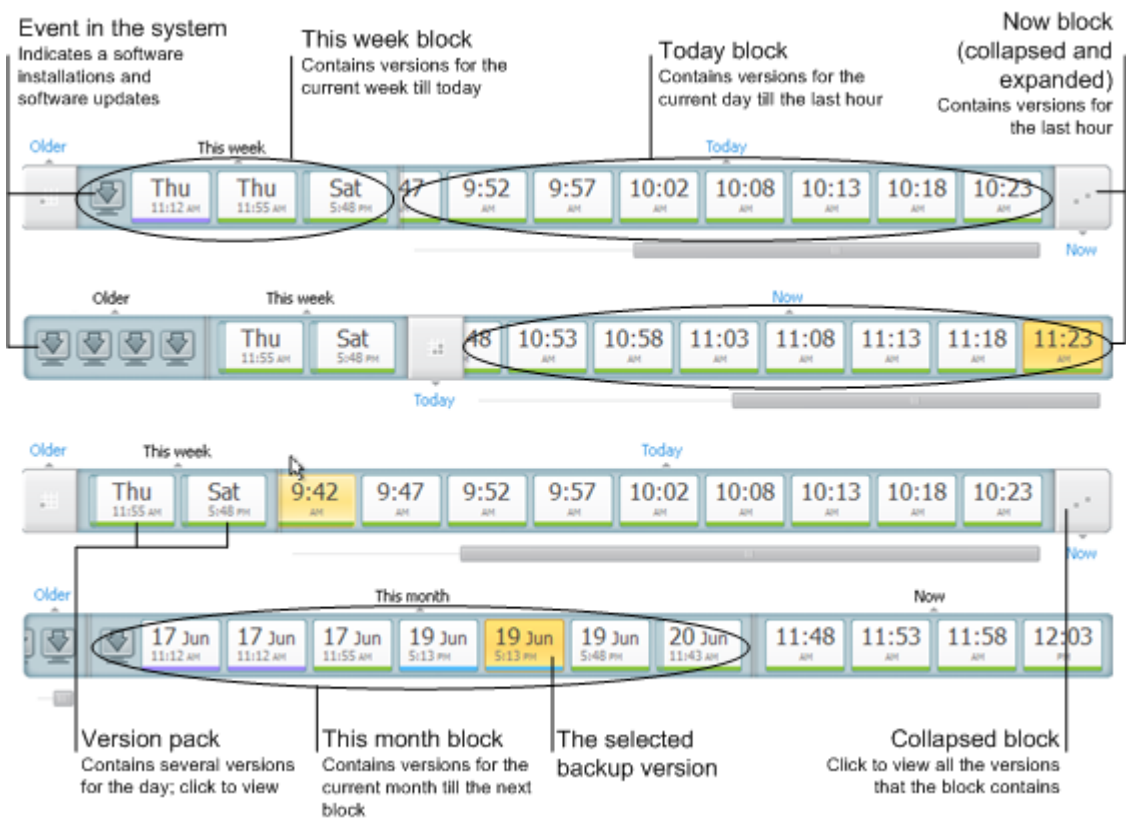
Event in the system
Indicates a software installations and software updates

This week block
Contains versions for the current week till today

Today block
Contains versions for the current day till the last hour

Now block (collapsed and expanded)
Contains versions for the last hour

Older
This week
Today
Thu 11:12 AM
Thu 11:55 AM
Sat 5:48 PM
47
9:52 AM
9:57 AM
10:02 AM
10:08 AM
10:13 AM
10:18 AM
10:23 AM
Now

Older
This week
Now
Thu 11:55 AM
Sat 5:48 PM
48
10:53 AM
10:58 AM
11:03 AM
11:08 AM
11:13 AM
11:18 AM
11:23 AM
Today

Older
This week
Today
Thu 11:55 AM
Sat 5:48 PM
9:42 AM
9:47 AM
9:52 AM
9:57 AM
10:02 AM
10:08 AM
10:13 AM
10:18 AM
10:23 AM
Now

Older
This month
Now
17 Jun 11:12 AM
17 Jun 11:12 AM
17 Jun 11:55 AM
19 Jun 5:13 PM
19 Jun 5:13 PM
19 Jun 5:48 PM
20 Jun 11:43 AM
11:48 AM
11:53 AM
11:58 AM
12:03 PM

Version pack
Contains several versions for the day; click to view

This month block
Contains versions for the current month till the next block

The selected backup version

Collapsed block
Click to view all the versions that the block contains